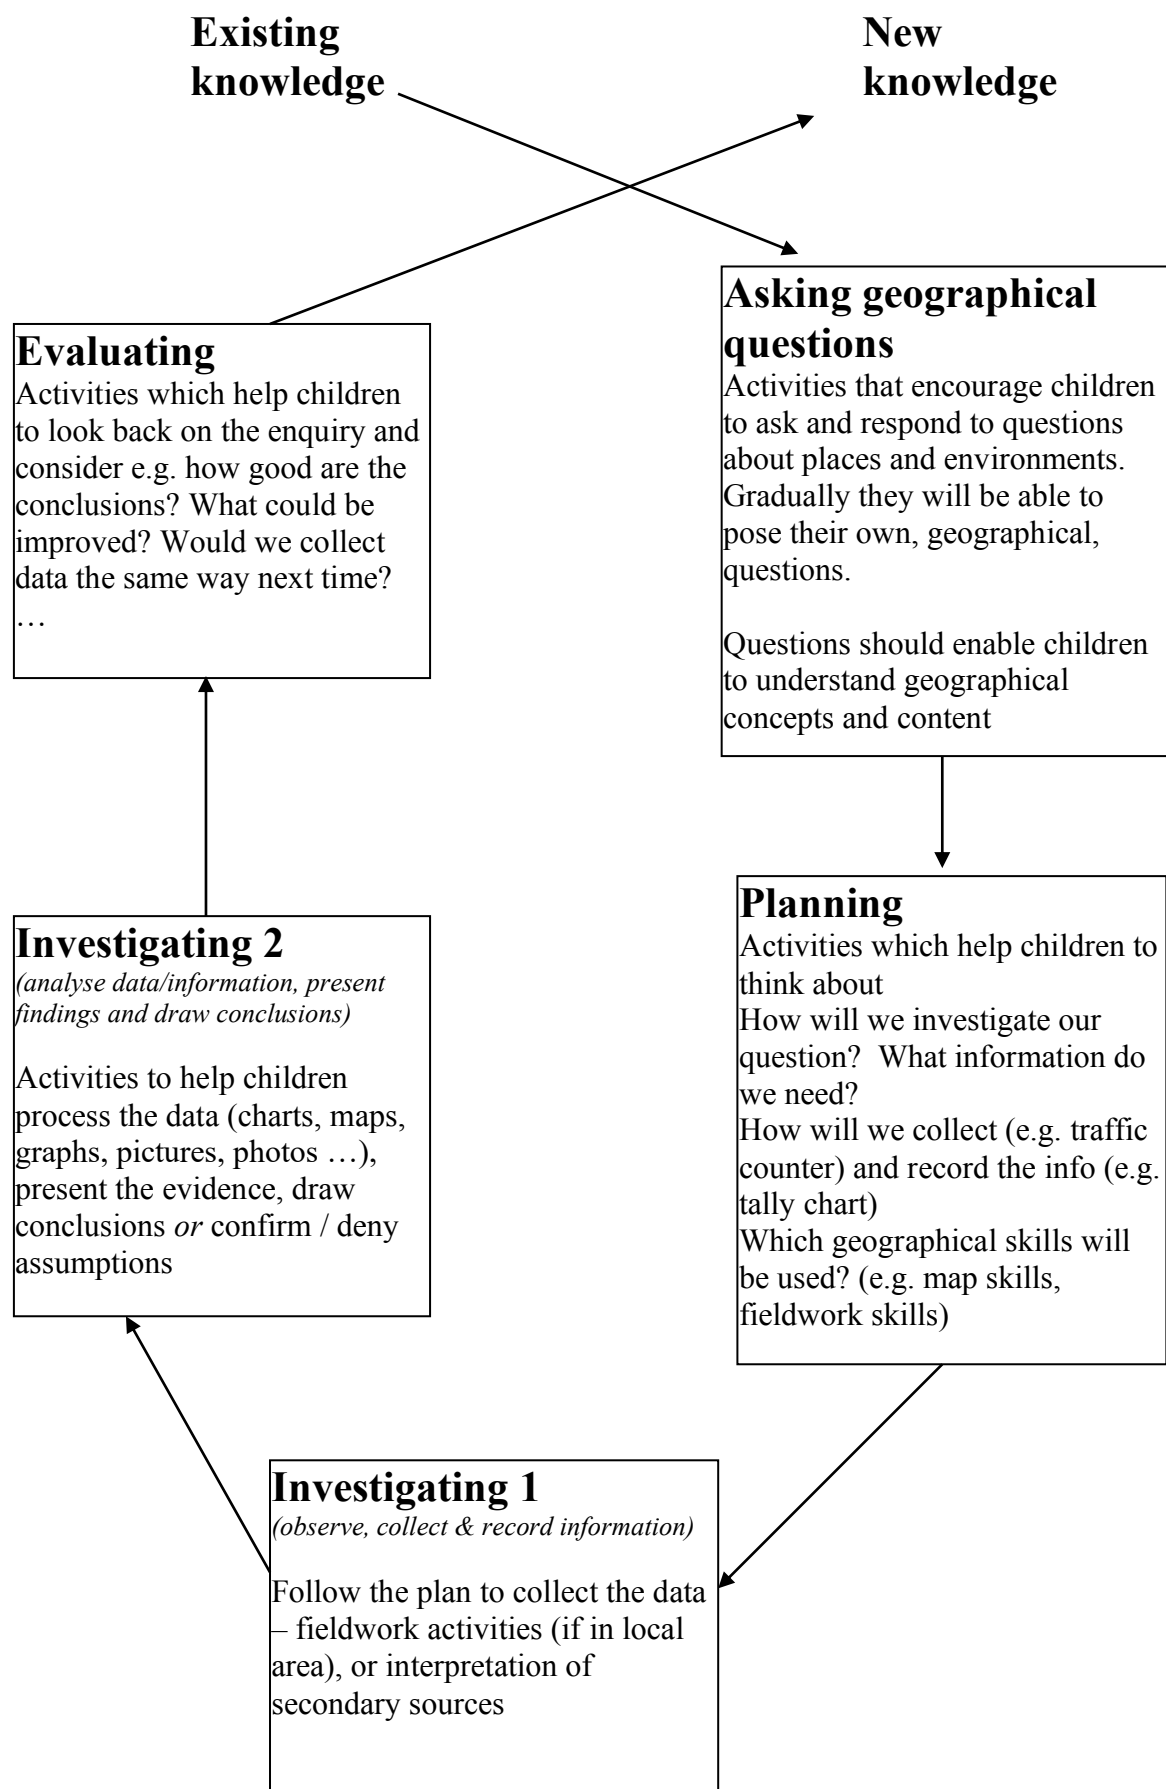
**Existing knowledge**

**New knowledge**

**Asking geographical questions**
Activities that encourage children to ask and respond to questions about places and environments. Gradually they will be able to pose their own, geographical, questions.

Questions should enable children to understand geographical concepts and content

**Evaluating**
Activities which help children to look back on the enquiry and consider e.g. how good are the conclusions? What could be improved? Would we collect data the same way next time? …

**Planning**
Activities which help children to think about
How will we investigate our question? What information do we need?
How will we collect (e.g. traffic counter) and record the info (e.g. tally chart)
Which geographical skills will be used? (e.g. map skills, fieldwork skills)

**Investigating 2**
*(analyse data/information, present findings and draw conclusions)*

Activities to help children process the data (charts, maps, graphs, pictures, photos …), present the evidence, draw conclusions *or* confirm / deny assumptions

**Investigating 1**
*(observe, collect & record information)*

Follow the plan to collect the data – fieldwork activities (if in local area), or interpretation of secondary sources